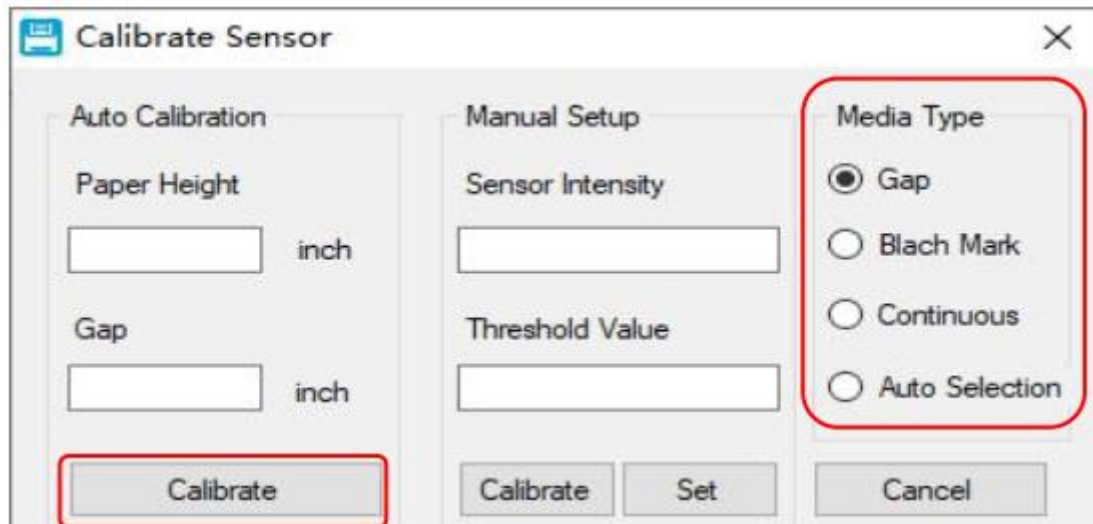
Calibrate Sensor

×

Auto Calibration

Paper Height

inch

Gap

inch

Calibrate

Manual Setup

Sensor Intensity

Threshold Value

Calibrate

Set

Media Type

Gap

Blach Mark

Continuous

Auto Selection

Cancel